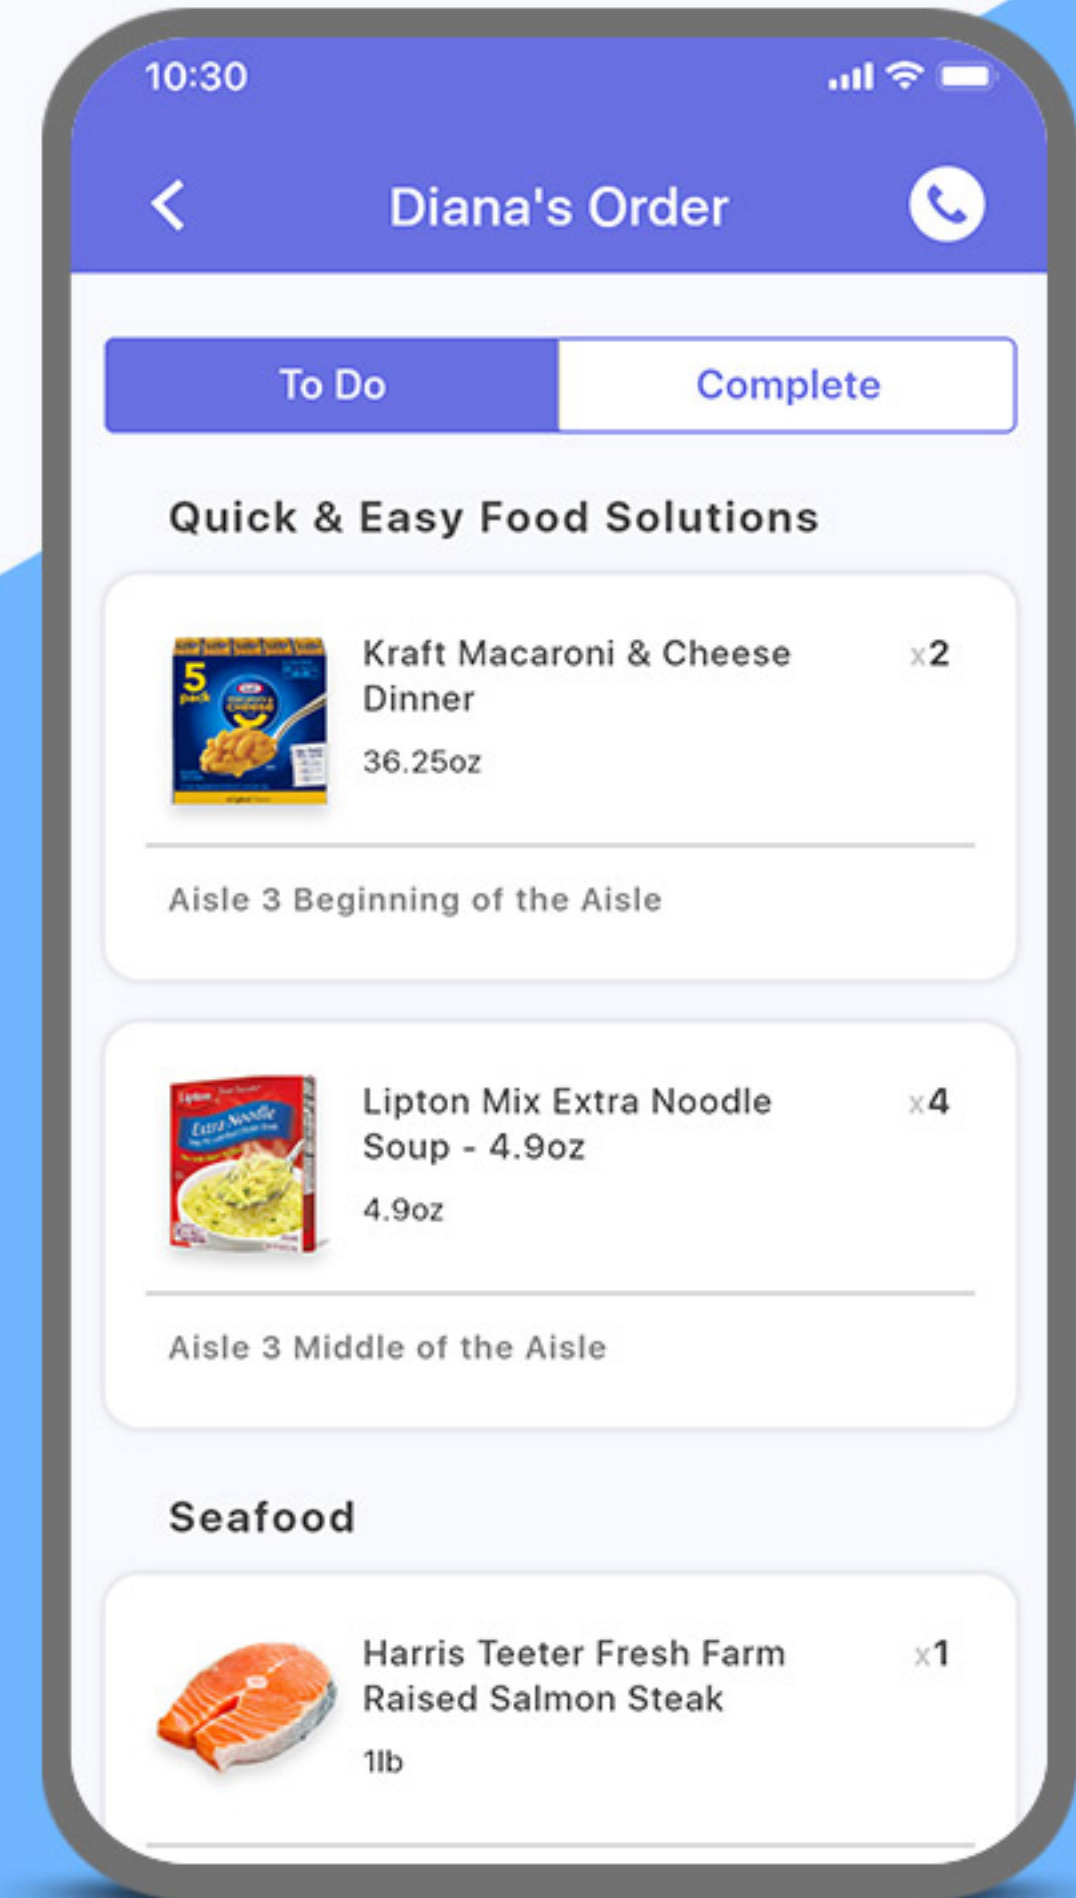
10:30

Diana's Order

To Do

Complete

Quick & Easy Food Solutions

Kraft Macaroni & Cheese Dinner

x2

36.25oz

Aisle 3 Beginning of the Aisle

Lipton Mix Extra Noodle Soup - 4.9oz

x4

4.9oz

Aisle 3 Middle of the Aisle

Seafood

Harris Teeter Fresh Farm Raised Salmon Steak

x1

1lb